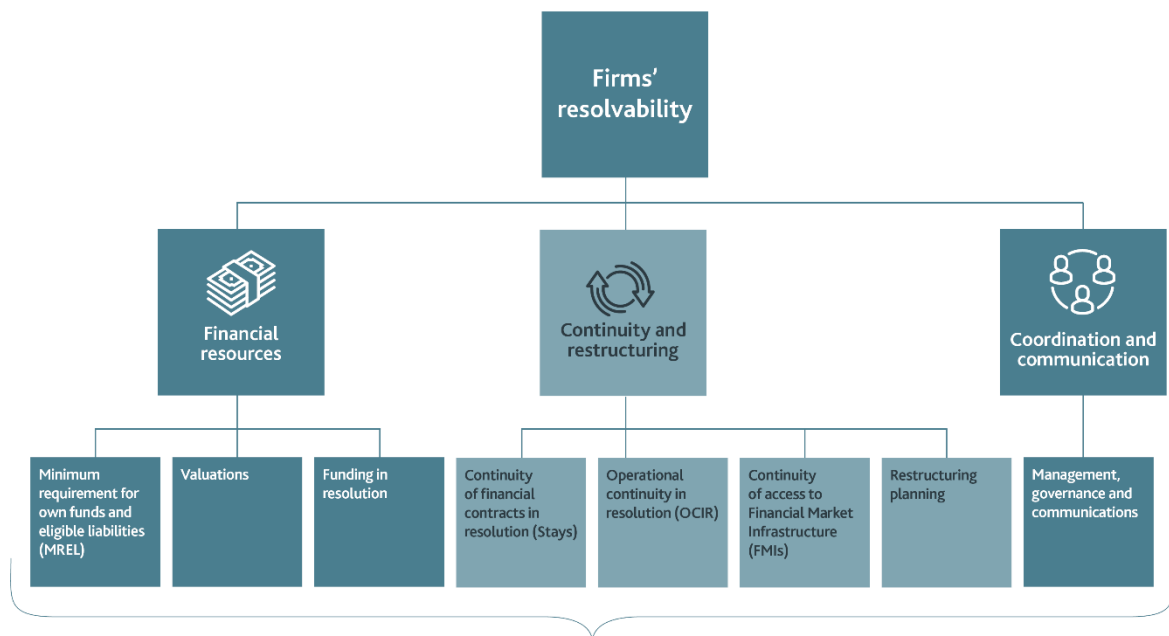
Firms' resolvability

Financial resources

Continuity and restructuring

Coordination and communication

Minimum requirement for own funds and eligible liabilities (MREL)

Valuations

Funding in resolution

Continuity of financial contracts in resolution (Stays)

Operational continuity in resolution (OCIR)

Continuity of access to Financial Market Infrastructure (FMIs)

Restructuring planning

Management, governance and communications